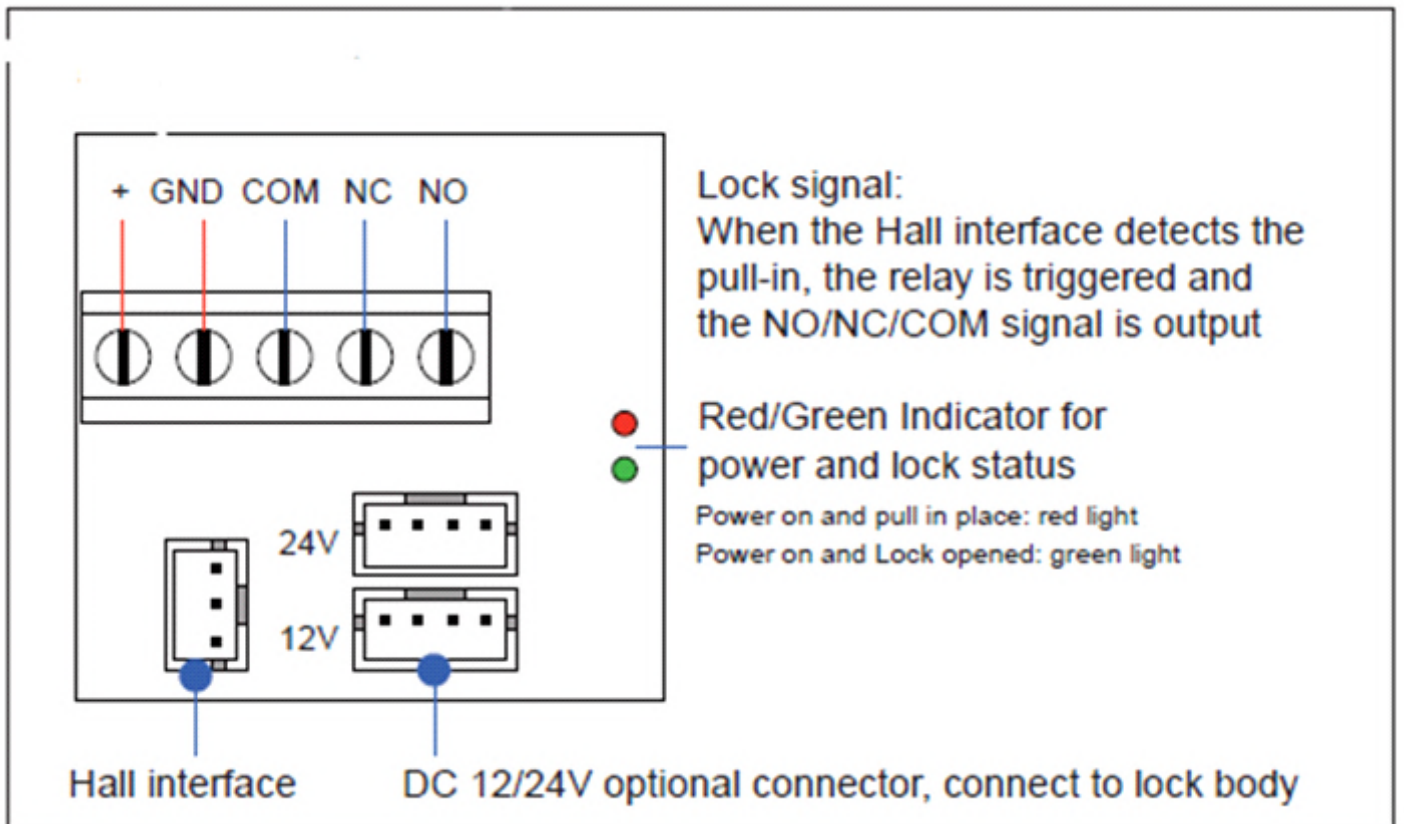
+ GND COM NC NO

Lock signal:
When the Hall interface detects the pull-in, the relay is triggered and the NO/NC/COM signal is output

Red/Green Indicator for power and lock status

Power on and pull in place: red light
Power on and Lock opened: green light

24V

12V

Hall interface

DC 12/24V optional connector, connect to lock body